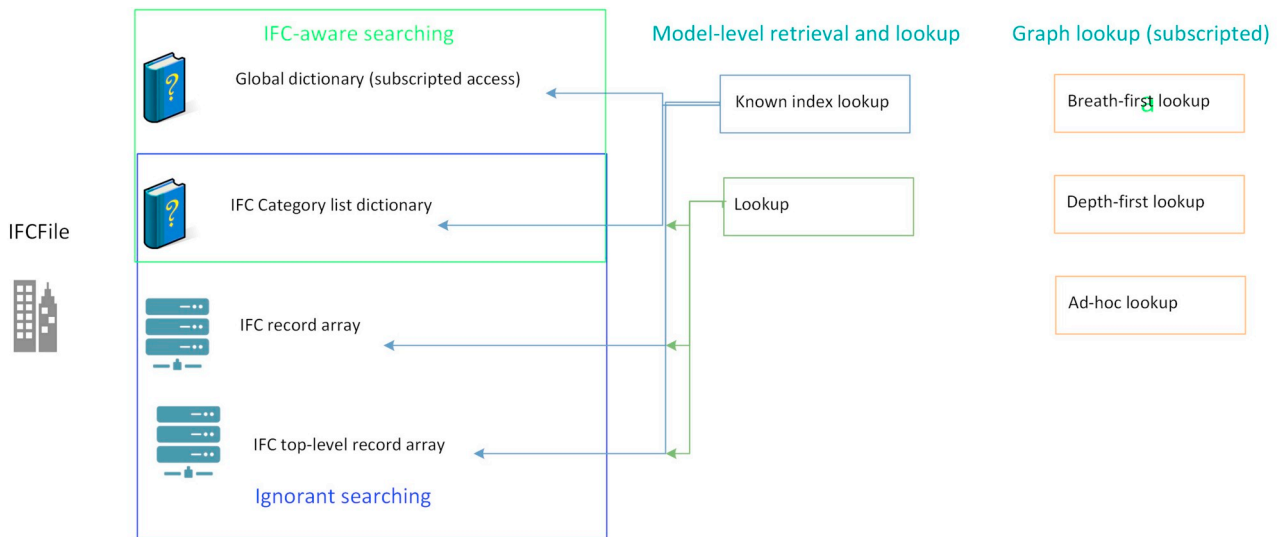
IFCFile

IFC-aware searching

Global dictionary (subscripted access)

IFC Category list dictionary

IFC record array

IFC top-level record array

Ignorant searching

Model-level retrieval and lookup

Known index lookup

Lookup

Graph lookup (subscripted)

Breath-first lookup

a

Depth-first lookup

Ad-hoc lookup